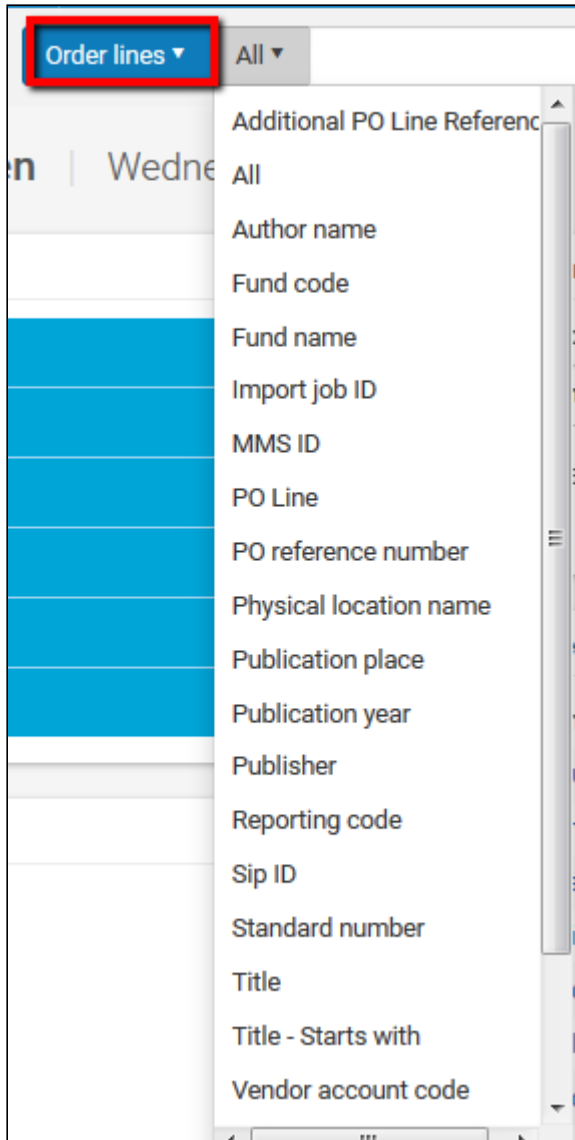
Order lines ▾ All ▾

en | Wedne

Additional PO Line Referenc
All
Author name
Fund code
Fund name
Import job ID
MMS ID
PO Line
PO reference number
Physical location name
Publication place
Publication year
Publisher
Reporting code
Sip ID
Standard number
Title
Title - Starts with
Vendor account code